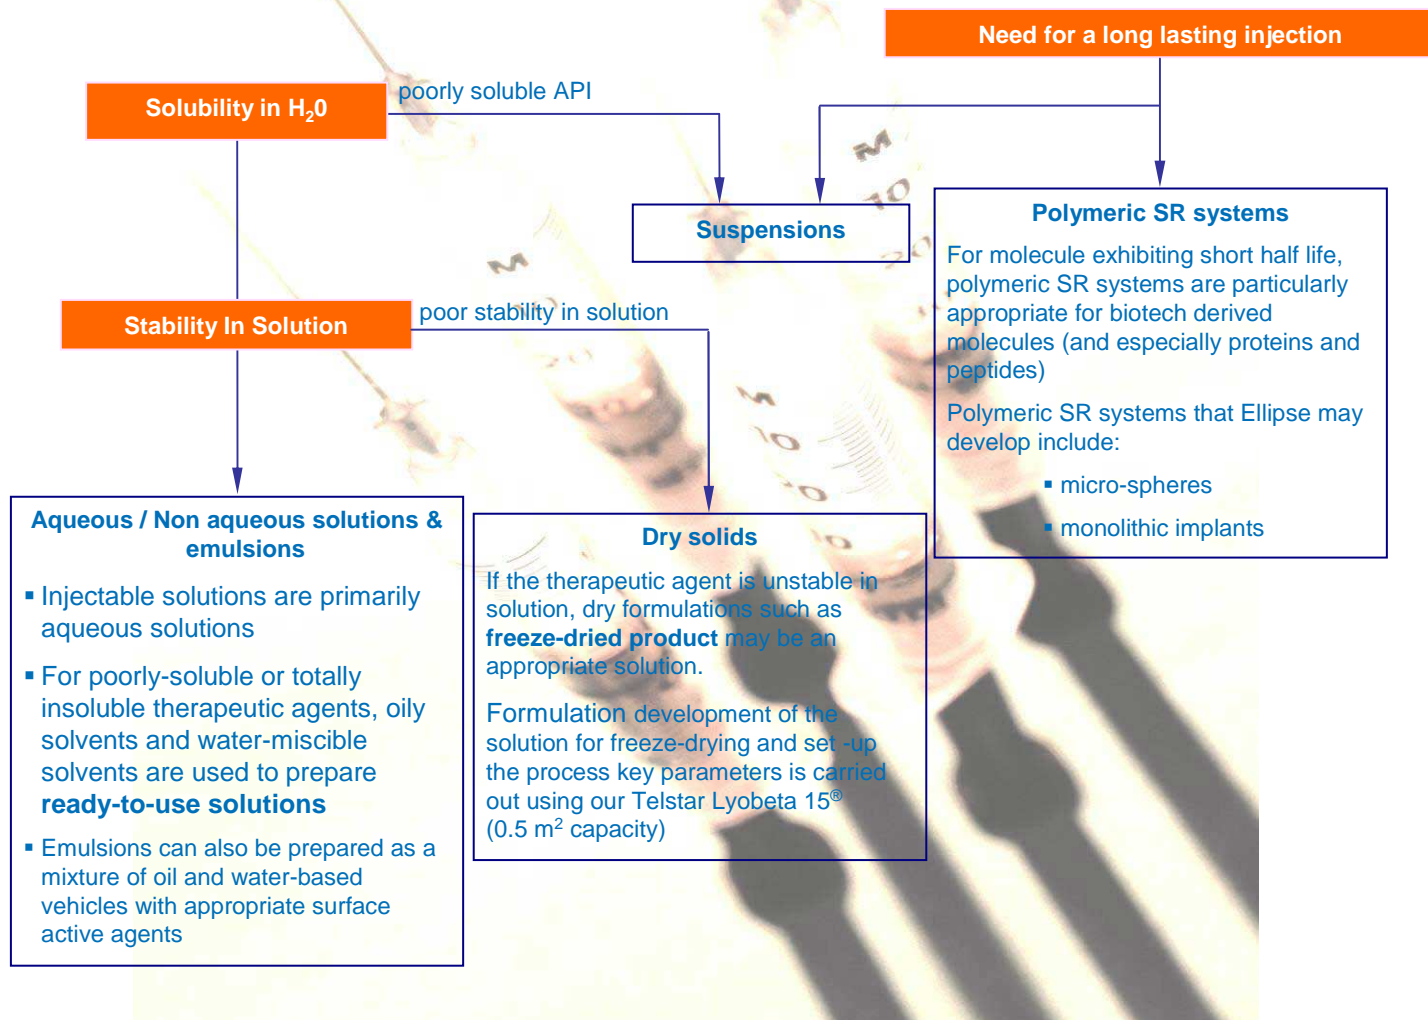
Need for a long lasting injection

Solubility in $H_20$

poorly soluble API

Suspensions

Polymeric SR systems

For molecule exhibiting short half life, polymeric SR systems are particularly appropriate for biotech derived molecules (and especially proteins and peptides)

Polymeric SR systems that Ellipse may develop include:

▪ micro-spheres

▪ monolithic implants

Stability In Solution

poor stability in solution

Aqueous / Non aqueous solutions & emulsions

▪ Injectable solutions are primarily aqueous solutions

▪ For poorly-soluble or totally insoluble therapeutic agents, oily solvents and water-miscible solvents are used to prepare **ready-to-use solutions**

▪ Emulsions can also be prepared as a mixture of oil and water-based vehicles with appropriate surface active agents

Dry solids

If the therapeutic agent is unstable in solution, dry formulations such as **freeze-dried product** may be an appropriate solution.

Formulation development of the solution for freeze-drying and set -up the process key parameters is carried out using our Telstar Lyobeta 15® (0.5 $m^2$ capacity)